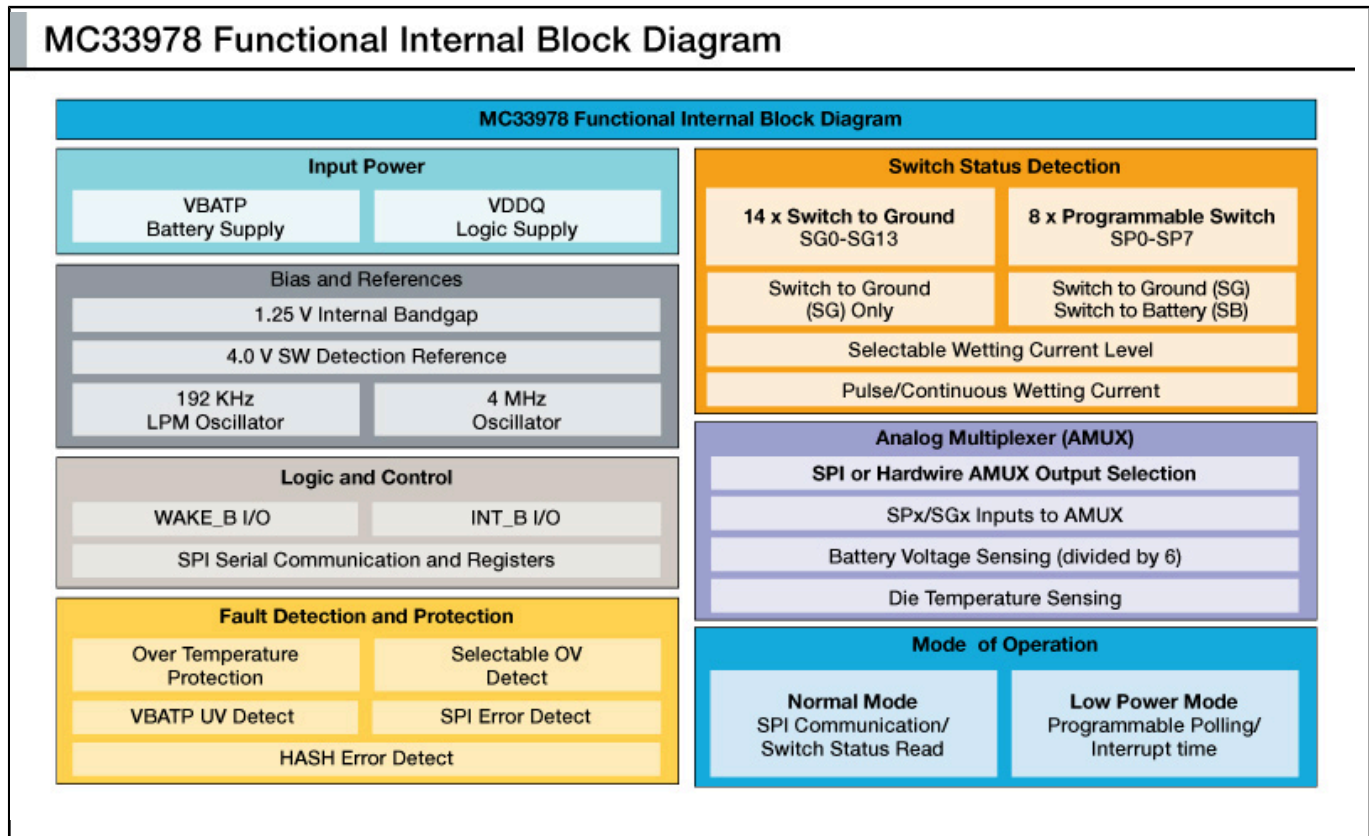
MC33978 Functional Internal Block Diagram

MC33978 Functional Internal Block Diagram

Input Power

VBATP
Battery Supply

VDDQ
Logic Supply

Bias and References

1.25 V Internal Bandgap

4.0 V SW Detection Reference

192 KHz
LPM Oscillator

4 MHz
Oscillator

Logic and Control

WAKE_B I/O

INT_B I/O

SPI Serial Communication and Registers

Fault Detection and Protection

Over Temperature
Protection

Selectable OV
Detect

VBATP UV Detect

SPI Error Detect

HASH Error Detect

Switch Status Detection

14 x Switch to Ground
SG0-SG13

8 x Programmable Switch
SP0-SP7

Switch to Ground
(SG) Only

Switch to Ground (SG)
Switch to Battery (SB)

Selectable Wetting Current Level

Pulse/Continuous Wetting Current

Analog Multiplexer (AMUX)

SPI or Hardwire AMUX Output Selection

SPx/SGx Inputs to AMUX

Battery Voltage Sensing (divided by 6)

Die Temperature Sensing

Mode of Operation

Normal Mode
SPI Communication/
Switch Status Read

Low Power Mode
Programmable Polling/
Interrupt time